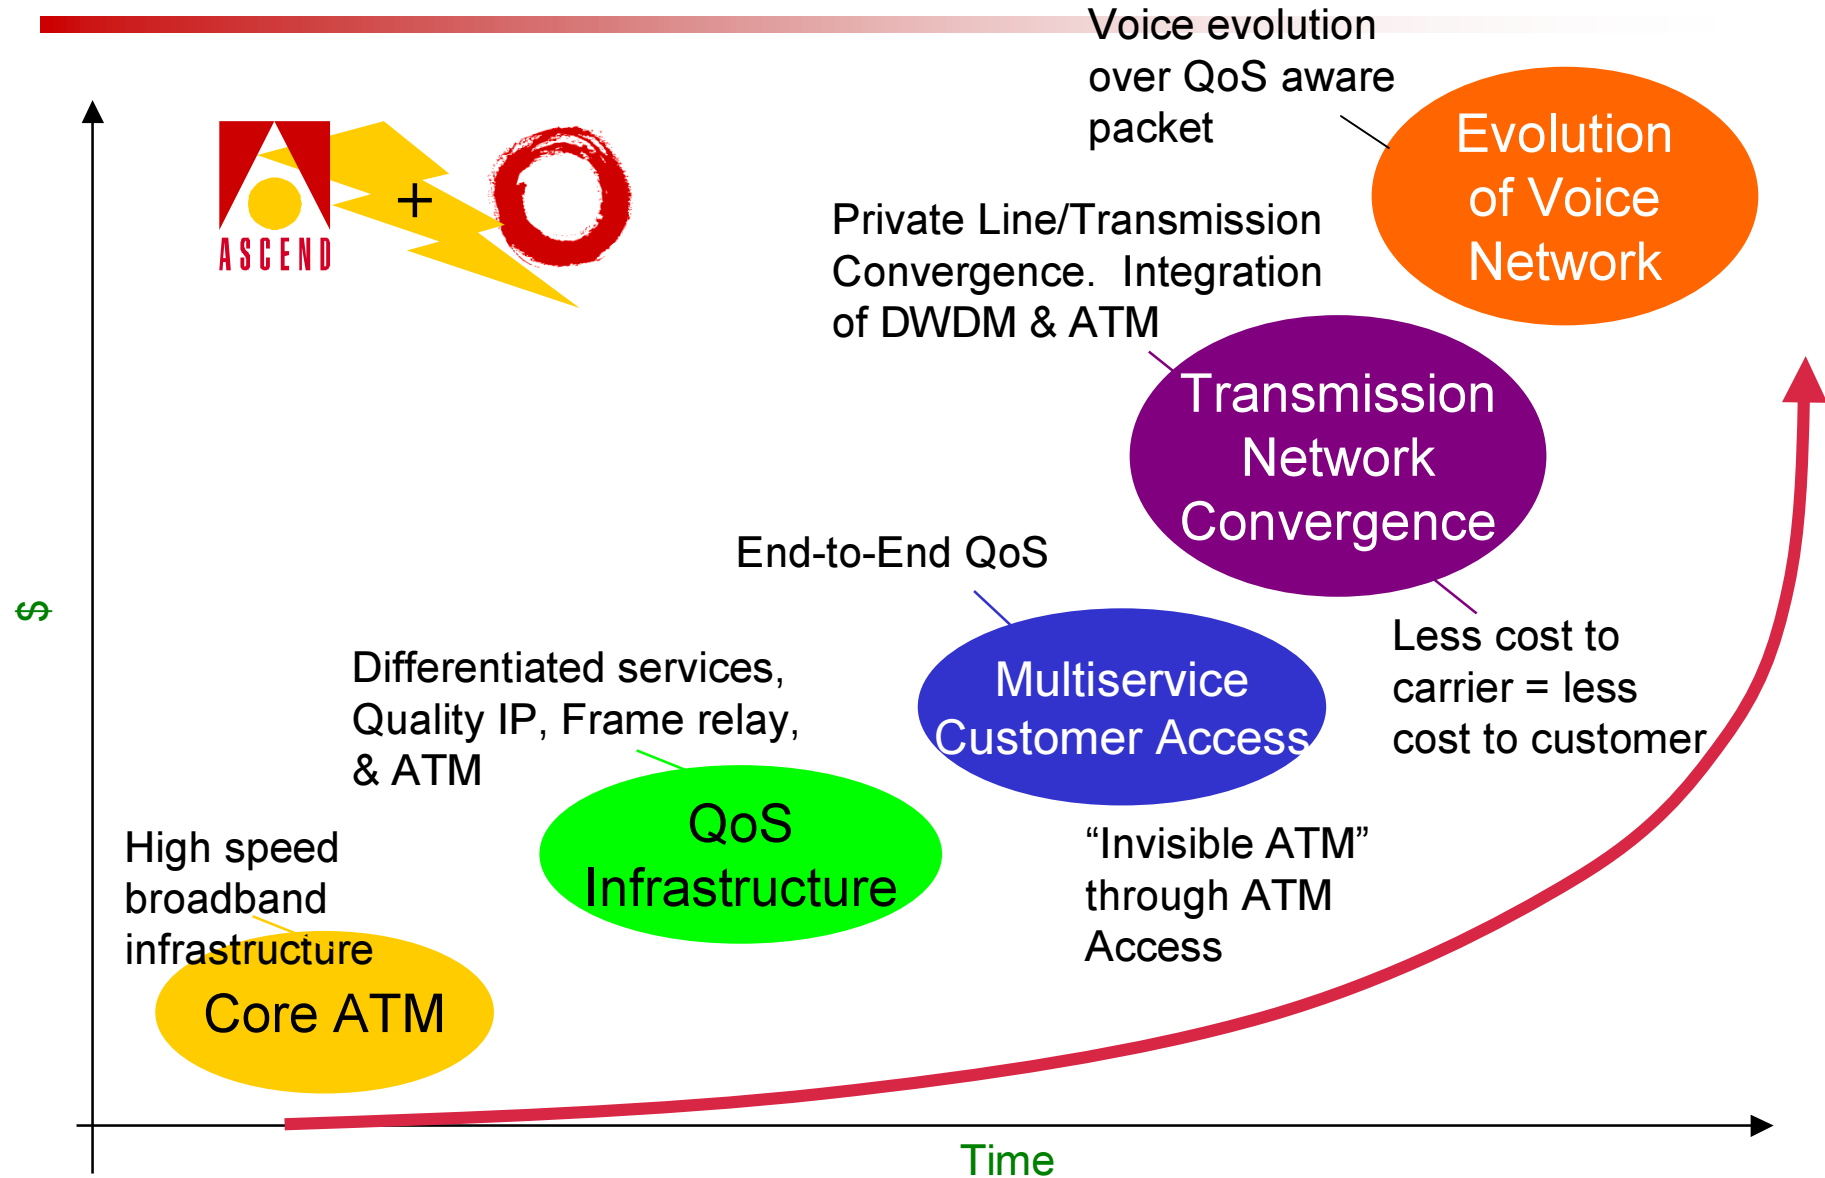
ASCEND

+

$

Voice evolution over QoS aware packet

Evolution of Voice Network

Private Line/Transmission Convergence. Integration of DWDM & ATM

Transmission Network Convergence

End-to-End QoS

Less cost to carrier = less cost to customer

Differentiated services, Quality IP, Frame relay, & ATM

Multiservice Customer Access

QoS Infrastructure

High speed broadband infrastructure

"Invisible ATM" through ATM Access

Core ATM

Time